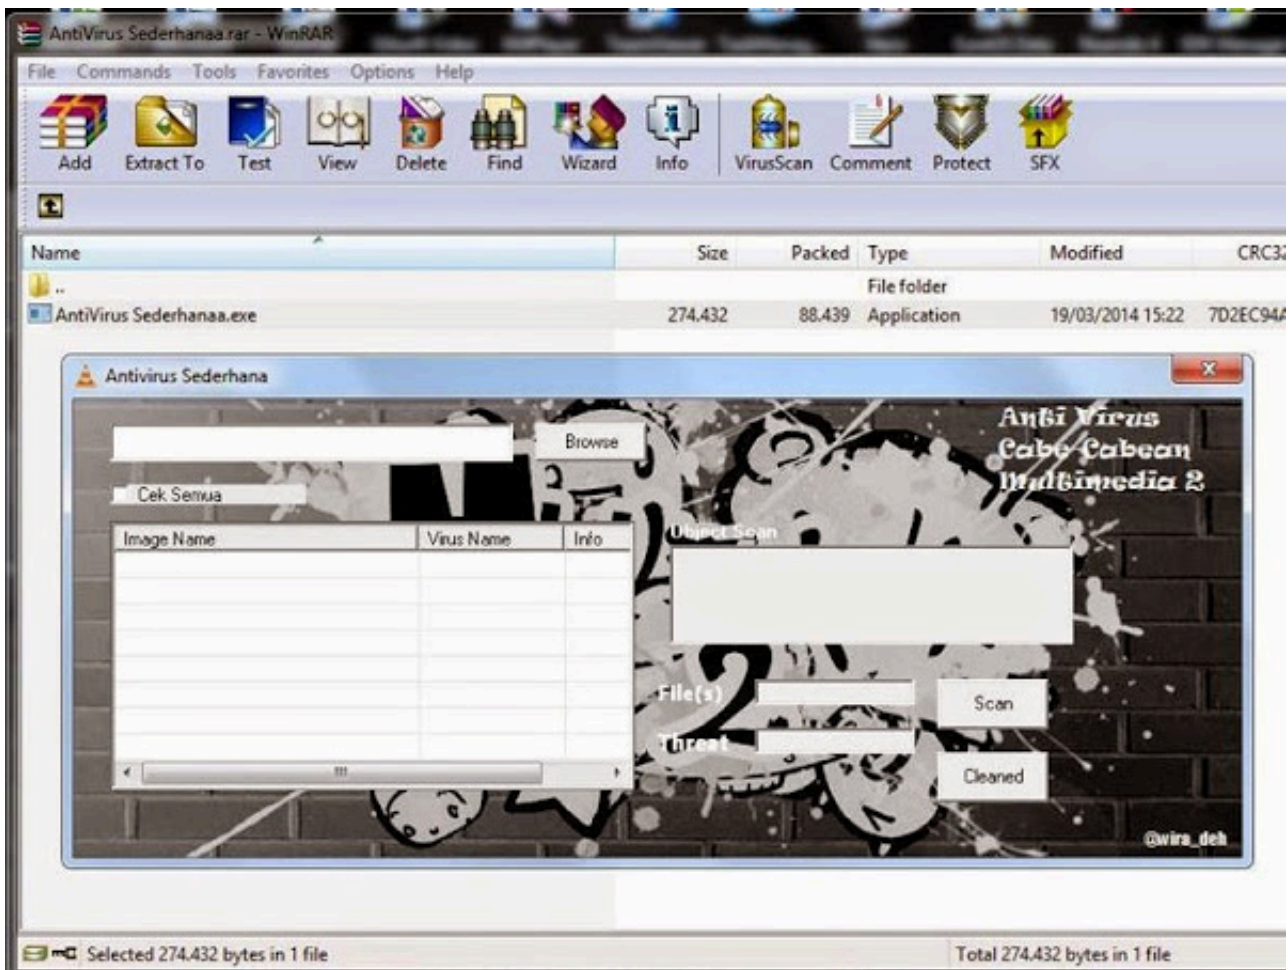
AntiVirus Sederhanaa.rar - WinRAR

File Commands Tools Favorites Options Help

Add Extract To Test View Delete Find Wizard Info VirusScan Comment Protect SFX

| Name | Size | Packed | Type | Modified | CRC32 |
|---|---|---|---|---|---|
| .. | | | File folder | | |
| AntiVirus Sederhanaa.exe | 274.432 | 88.439 | Application | 19/03/2014 15:22 | 7D2EC94A |

Antivirus Sederhana

Anti Virus Cabe Cabean Multimedia 2

Browse

Cek Semua

| Image Name | Virus Name | Info |
|---|---|---|

Object Scan

File(s)

Scan

Threat

Cleaned

@wira_deh

Selected 274.432 bytes in 1 file

Total 274.432 bytes in 1 file